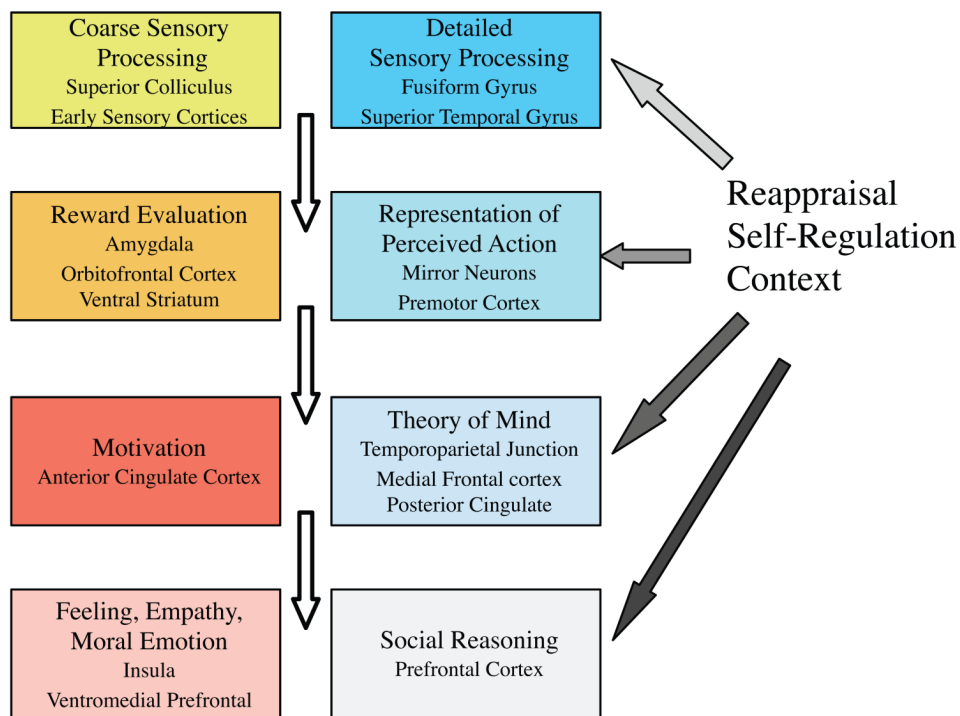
Coarse Sensory Processing
Superior Colliculus
Early Sensory Cortices

Detailed Sensory Processing
Fusiform Gyrus
Superior Temporal Gyrus

Reappraisal
Self-Regulation
Context

Reward Evaluation
Amygdala
Orbitofrontal Cortex
Ventral Striatum

Representation of Perceived Action
Mirror Neurons
Premotor Cortex

Motivation
Anterior Cingulate Cortex

Theory of Mind
Temporoparietal Junction
Medial Frontal cortex
Posterior Cingulate

Feeling, Empathy, Moral Emotion
Insula
Ventromedial Prefrontal

Social Reasoning
Prefrontal Cortex